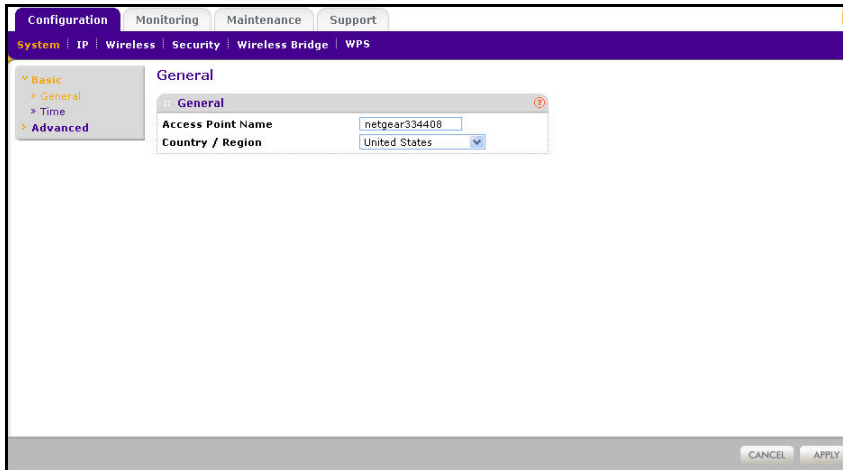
Configuration | Monitoring | Maintenance | Support

System | IP | Wireless | Security | Wireless Bridge | WPS

Basic
» General
» Time
Advanced

General

General

Access Point Name netgear334408
Country / Region United States

CANCEL APPLY